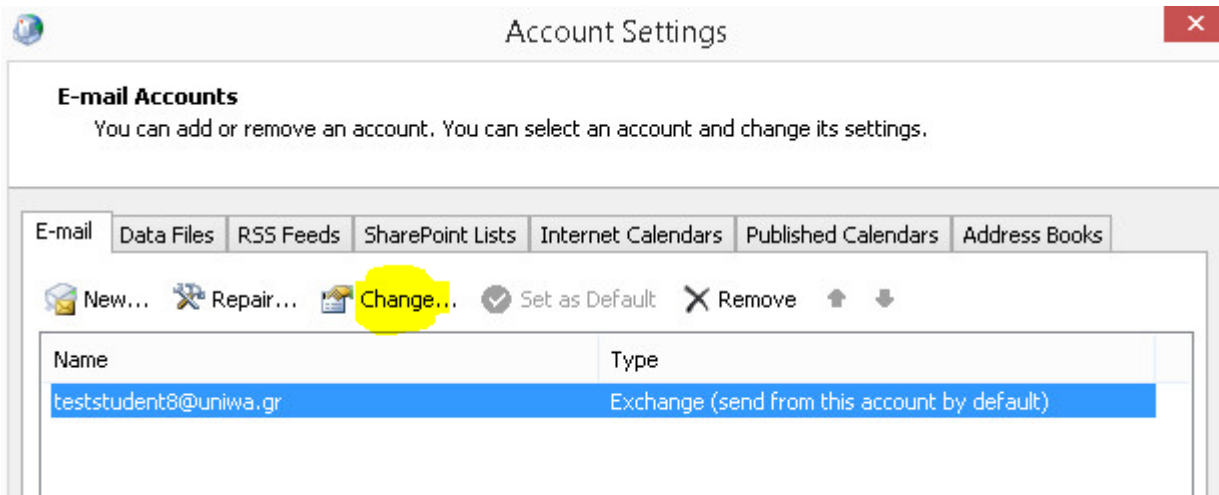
Account Settings

E-mail Accounts
You can add or remove an account. You can select an account and change its settings.

E-mail | Data Files | RSS Feeds | SharePoint Lists | Internet Calendars | Published Calendars | Address Books

New... Repair... Change... Set as Default Remove

| Name | Type |
|---|---|
| teststudent8@uniwa.gr | Exchange (send from this account by default) |